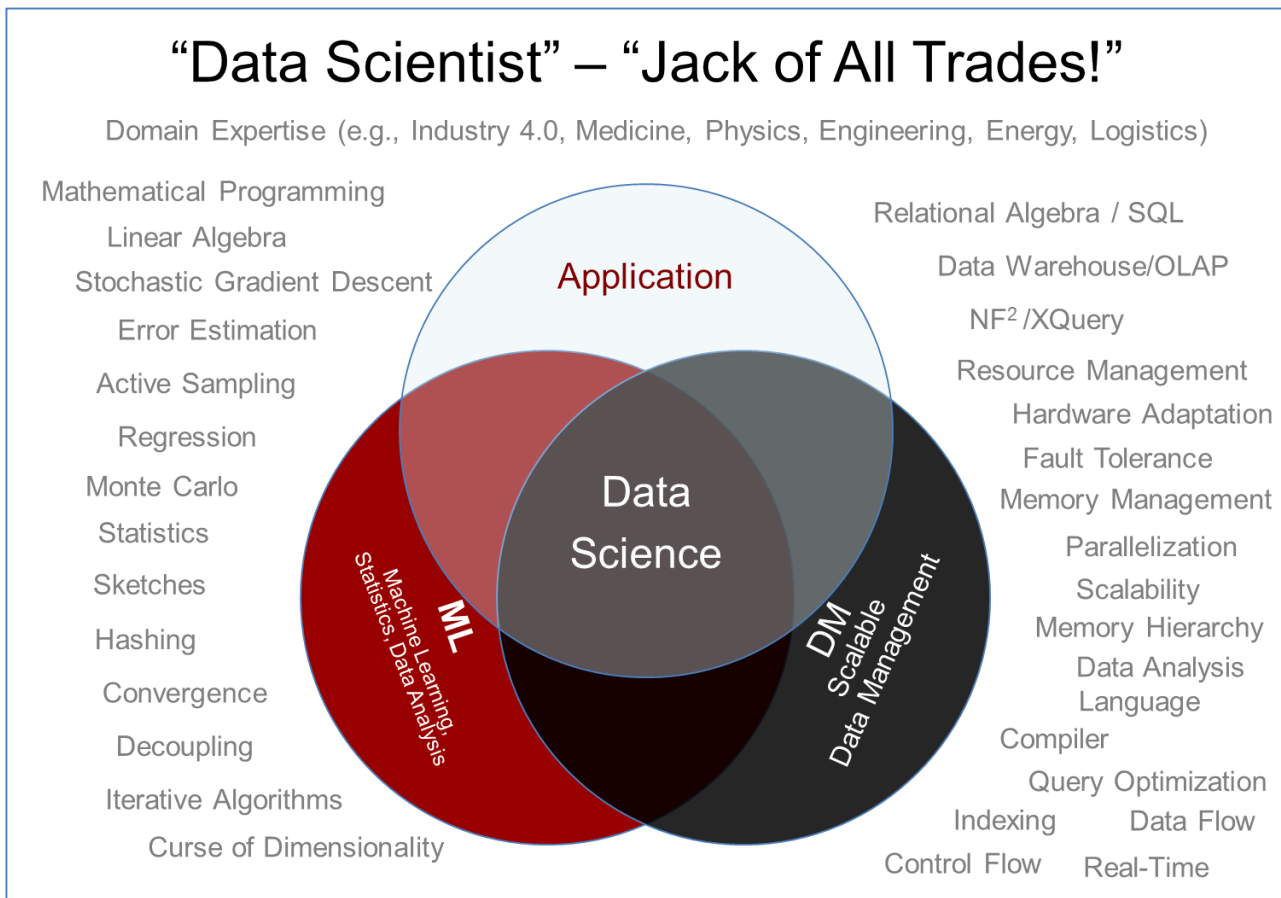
“Data Scientist” – “Jack of All Trades!”

Domain Expertise (e.g., Industry 4.0, Medicine, Physics, Engineering, Energy, Logistics)

Mathematical Programming
Linear Algebra
Stochastic Gradient Descent
Error Estimation
Active Sampling
Regression
Monte Carlo
Statistics
Sketches
Hashing
Convergence
Decoupling
Iterative Algorithms
Curse of Dimensionality

Application

Data Science

ML
Machine Learning, Statistics, Data Analysis

DM
Scalable Data Management

Relational Algebra / SQL
Data Warehouse/OLAP
NF$^2$ /XQuery
Resource Management
Hardware Adaptation
Fault Tolerance
Memory Management
Parallelization
Scalability
Memory Hierarchy
Data Analysis Language
Compiler
Query Optimization
Indexing
Data Flow
Control Flow
Real-Time